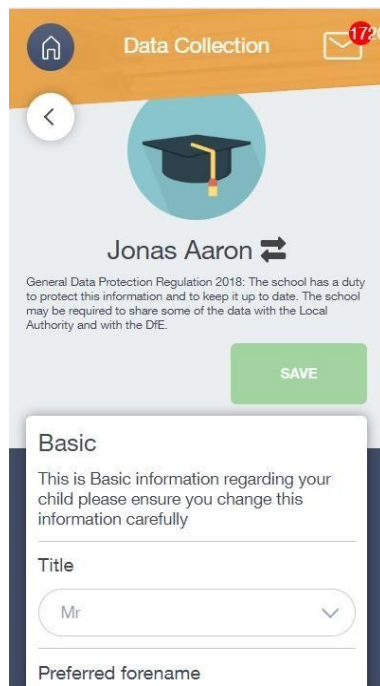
Data Collection

172

Jonas Aaron

General Data Protection Regulation 2018: The school has a duty to protect this information and to keep it up to date. The school may be required to share some of the data with the Local Authority and with the DfE.

SAVE

Basic

This is Basic information regarding your child please ensure you change this information carefully

Title

Mr

Preferred forename